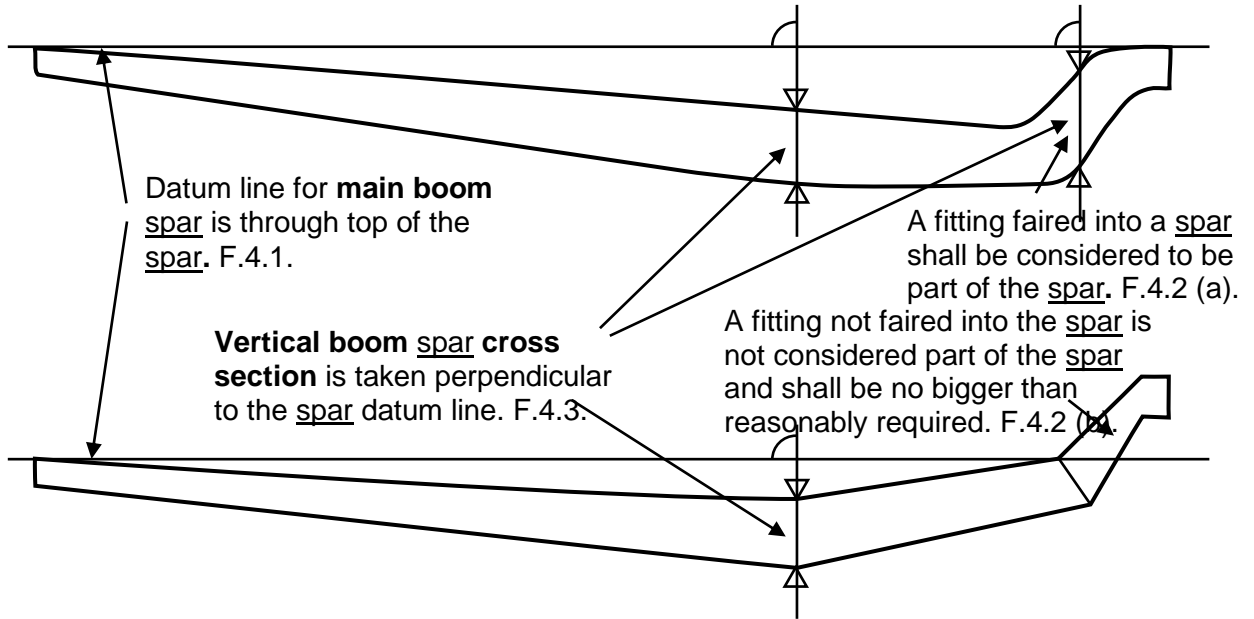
Datum line for **main boom** spar is through top of the spar**.** F.4.1.

A fitting faired into a spar shall be considered to be part of the spar**.** F.4.2 (a).

**Vertical boom** spar **cross section** is taken perpendicular to the spar datum line. F.4.3.

A fitting not faired into the spar is not considered part of the spar and shall be no bigger than reasonably required. F.4.2 (b).